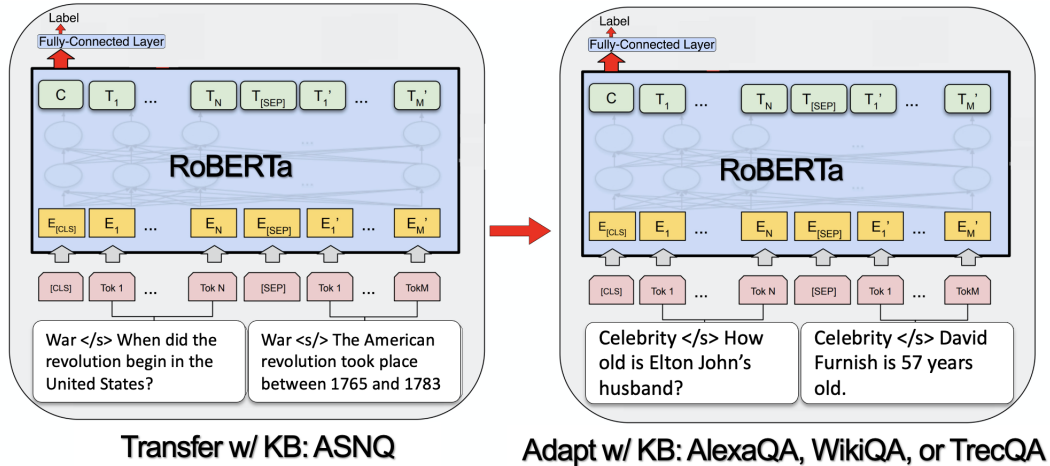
Label
Fully-Connected Layer

C $T_1$ ... $T_N$ $T_{[SEP]}$ $T_1'$ ... $T_M'$

RoBERTa

$E_{[CLS]}$ $E_1$ ... $E_N$ $E_{[SEP]}$ $E_1'$ ... $E_M'$

[CLS] Tok 1 ... Tok N [SEP] Tok 1 ... TokM

War </s> When did the revolution begin in the United States?

War <s/> The American revolution took place between 1765 and 1783

Transfer w/ KB: ASNQ

Label
Fully-Connected Layer

C $T_1$ ... $T_N$ $T_{[SEP]}$ $T_1'$ ... $T_M'$

RoBERTa

$E_{[CLS]}$ $E_1$ ... $E_N$ $E_{[SEP]}$ $E_1'$ ... $E_M'$

[CLS] Tok 1 ... Tok N [SEP] Tok 1 ... TokM

Celebrity </s> How old is Elton John's husband?

Celebrity </s> David Furnish is 57 years old.

Adapt w/ KB: AlexaQA, WikiQA, or TrecQA